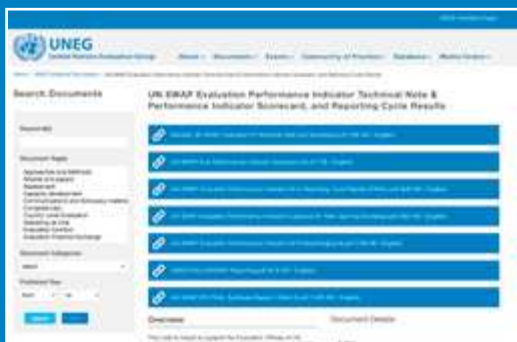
UNEG

United Nations Evaluation Group

About · Documents · Events · Community of Practice · Database · Media Centre ·

Search Documents

UN-SWAP Evaluation Performance Indicator Technical Note & Performance Indicator Scorecard, and Reporting Cycle Results

Keywords

Document Topic

Document Categories

Published Year

Search

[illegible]

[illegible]

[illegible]

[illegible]

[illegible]

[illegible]

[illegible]

Overview

Document Details

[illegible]